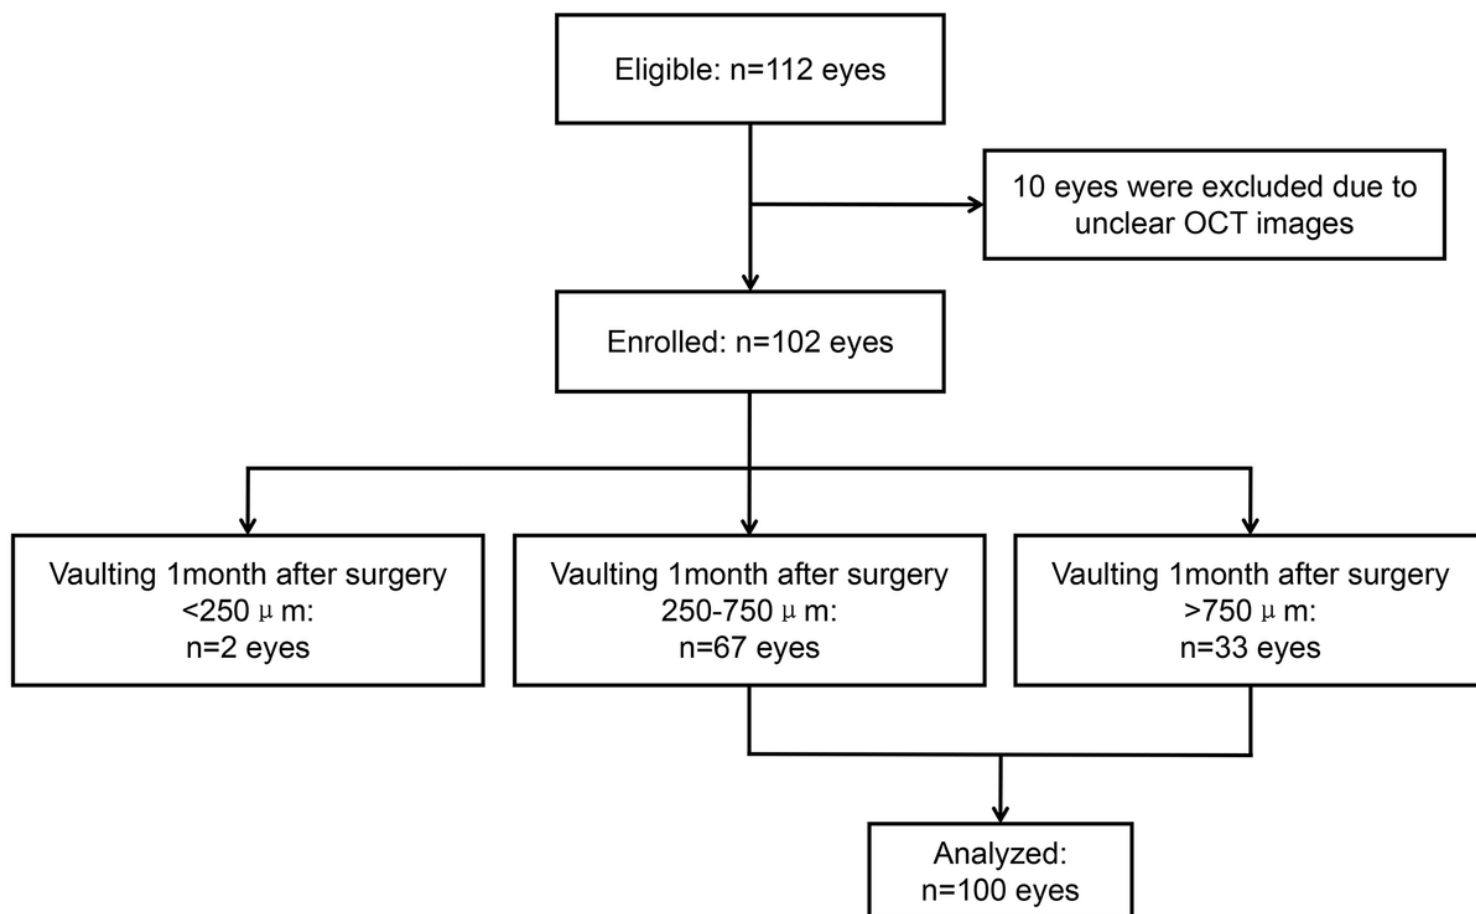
Eligible: n=112 eyes

10 eyes were excluded due to unclear OCT images

Enrolled: n=102 eyes

Vaulting 1month after surgery <250 μ m: n=2 eyes

Vaulting 1month after surgery 250-750 μ m: n=67 eyes

Vaulting 1month after surgery >750 μ m: n=33 eyes

Analyzed: n=100 eyes